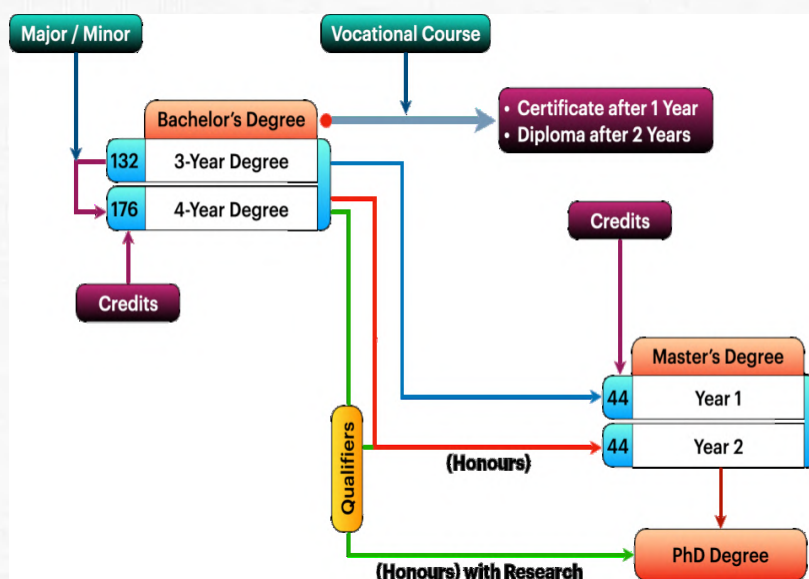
Major / Minor

Vocational Course

Bachelor's Degree

- Certificate after 1 Year
- Diploma after 2 Years

132 3-Year Degree

176 4-Year Degree

Credits

Credits

Master's Degree

44 Year 1

44 Year 2

Qualifiers

(Honours)

PhD Degree

(Honours) with Research